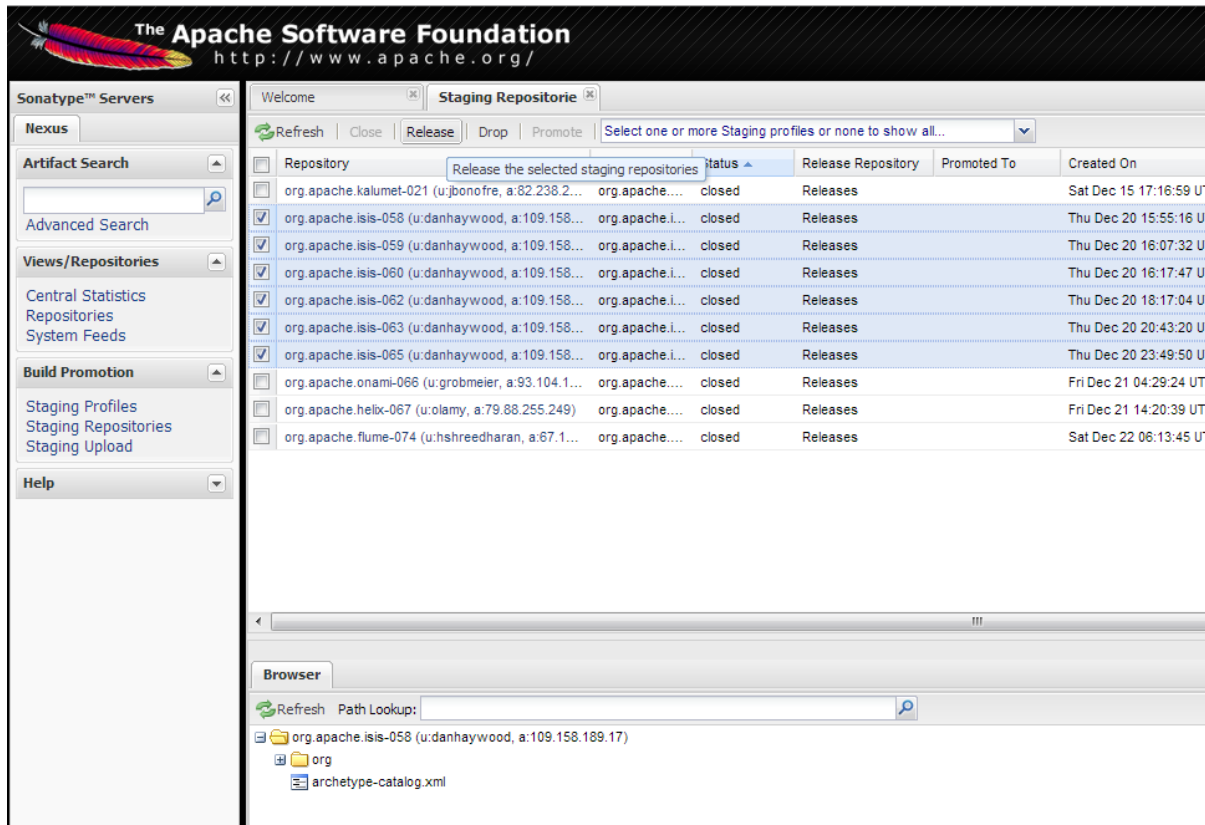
The Apache Software Foundation
http://www.apache.org/

Sonatype™ Servers
Nexus

Artifact Search
Advanced Search

Views/Repositories
Central Statistics
Repositories
System Feeds

Build Promotion
Staging Profiles
Staging Repositories
Staging Upload

Help

Welcome
Staging Repositorie

Refresh | Close | Release | Drop | Promote | Select one or more Staging profiles or none to show all...

| | Repository | | Status | Release Repository | Promoted To | Created On |
|---|---|---|---|---|---|---|
| | org.apache.kalumet-021 (u:jbonofre, a:82.238.2... | org.apache.... | closed | Releases | | Sat Dec 15 17:16:59 U |
| ☑ | org.apache.isis-058 (u:danhaywood, a:109.158... | org.apache.i... | closed | Releases | | Thu Dec 20 15:55:16 U |
| ☑ | org.apache.isis-059 (u:danhaywood, a:109.158... | org.apache.i... | closed | Releases | | Thu Dec 20 16:07:32 U |
| ☑ | org.apache.isis-060 (u:danhaywood, a:109.158... | org.apache.i... | closed | Releases | | Thu Dec 20 16:17:47 U |
| ☑ | org.apache.isis-062 (u:danhaywood, a:109.158... | org.apache.i... | closed | Releases | | Thu Dec 20 18:17:04 U |
| ☑ | org.apache.isis-063 (u:danhaywood, a:109.158... | org.apache.i... | closed | Releases | | Thu Dec 20 20:43:20 U |
| ☑ | org.apache.isis-065 (u:danhaywood, a:109.158... | org.apache.i... | closed | Releases | | Thu Dec 20 23:49:50 U |
| | org.apache.onami-066 (u:grobmeier, a:93.104.1... | org.apache.... | closed | Releases | | Fri Dec 21 04:29:24 UT |
| | org.apache.helix-067 (u:olamy, a:79.88.255.249) | org.apache.... | closed | Releases | | Fri Dec 21 14:20:39 UT |
| | org.apache.flume-074 (u:hshreedharan, a:67.1... | org.apache.... | closed | Releases | | Sat Dec 22 06:13:45 UT |

Release the selected staging repositories

Browser
Refresh Path Lookup:
org.apache.isis-058 (u:danhaywood, a:109.158.189.17)
org
archetype-catalog.xml